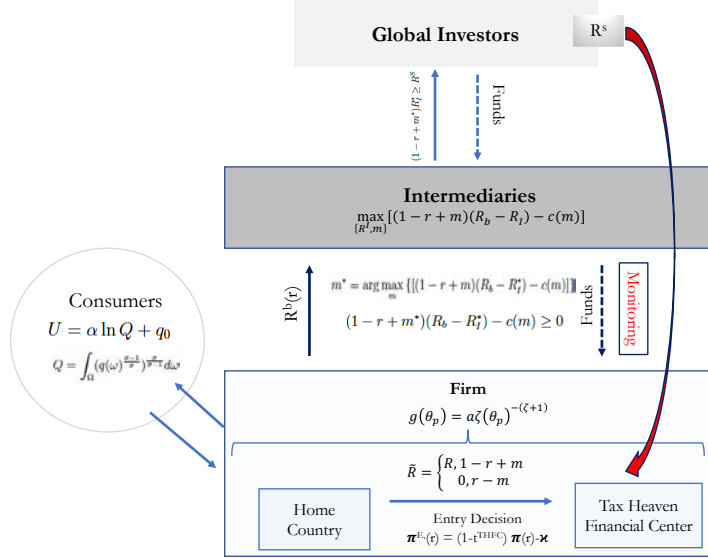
Global Investors

$R^s$

$(1-r+m^*)R_I^* \geq R^s$

Funds

Intermediaries

$\max_{\{R^I,m\}} [(1-r+m)(R_b - R_I) - c(m)]$

$R^b(\tau)$

$m^* = \arg\max_m \{[(1-r+m)(R_b - R_I^*) - c(m)]\}$

$(1-r+m^*)(R_b - R_I^*) - c(m) \geq 0$

Funds

Monitoring

Consumers

$U = \alpha \ln Q + q_0$

$Q = \int_\Omega (q(\omega)^{\frac{\sigma-1}{\sigma}})^{\frac{\sigma}{\sigma-1}} d\omega$

Firm

$g(\theta_p) = a\zeta(\theta_p)^{-(\zeta+1)}$

$\tilde{R} = \begin{cases} R, 1-r+m \\ 0, r-m \end{cases}$

Home Country

Entry Decision

$\boldsymbol{\pi}^{E_i}(\tau) = (1\text{-}t^{THFC})\,\boldsymbol{\pi}(\tau)\text{-}\boldsymbol{\varkappa}$

Tax Heaven Financial Center